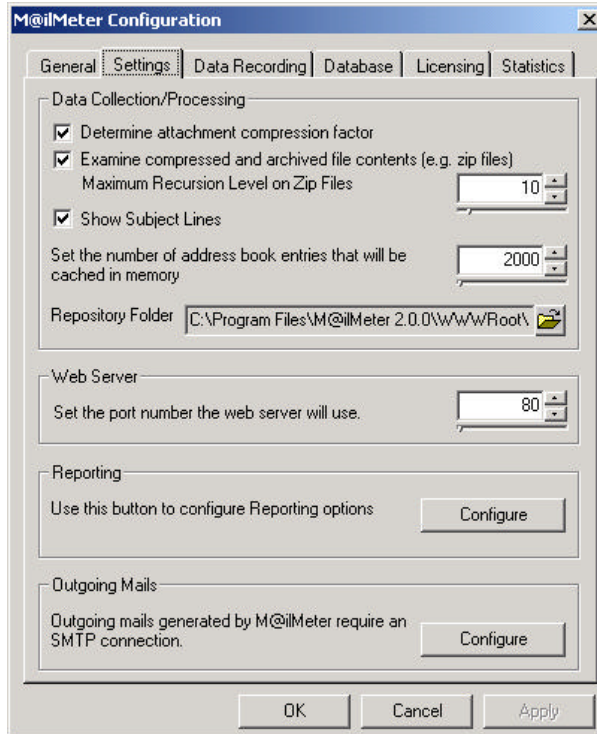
M@ilMeter Configuration

General | Settings | Data Recording | Database | Licensing | Statistics

Data Collection/Processing

Determine attachment compression factor

Examine compressed and archived file contents (e.g. zip files)

Maximum Recursion Level on Zip Files 10

Show Subject Lines

Set the number of address book entries that will be cached in memory 2000

Repository Folder C:\Program Files\M@ilMeter 2.0.0\WWWRoot\

Web Server

Set the port number the web server will use. 80

Reporting

Use this button to configure Reporting options

Configure

Outgoing Mails

Outgoing mails generated by M@ilMeter require an SMTP connection.

Configure

OK Cancel Apply